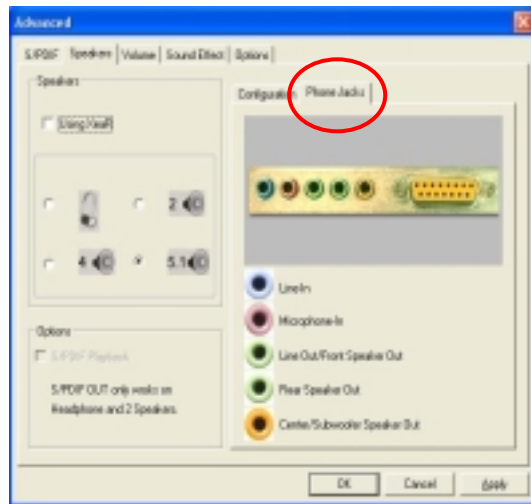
Advanced

S/PDIF | Speakers | Volume | Sound Effect | Options

Speakers

Using Xear

2

4

5.1

Options

S/PDIF Playback

S/PDIF OUT only works on Headphone and 2 Speakers.

Configuration | Phone Jacks

Line-In

Microphone-In

Line Out/Front Speaker Out

Rear Speaker Out

Center/Subwoofer Speaker Out

OK | Cancel | Apply